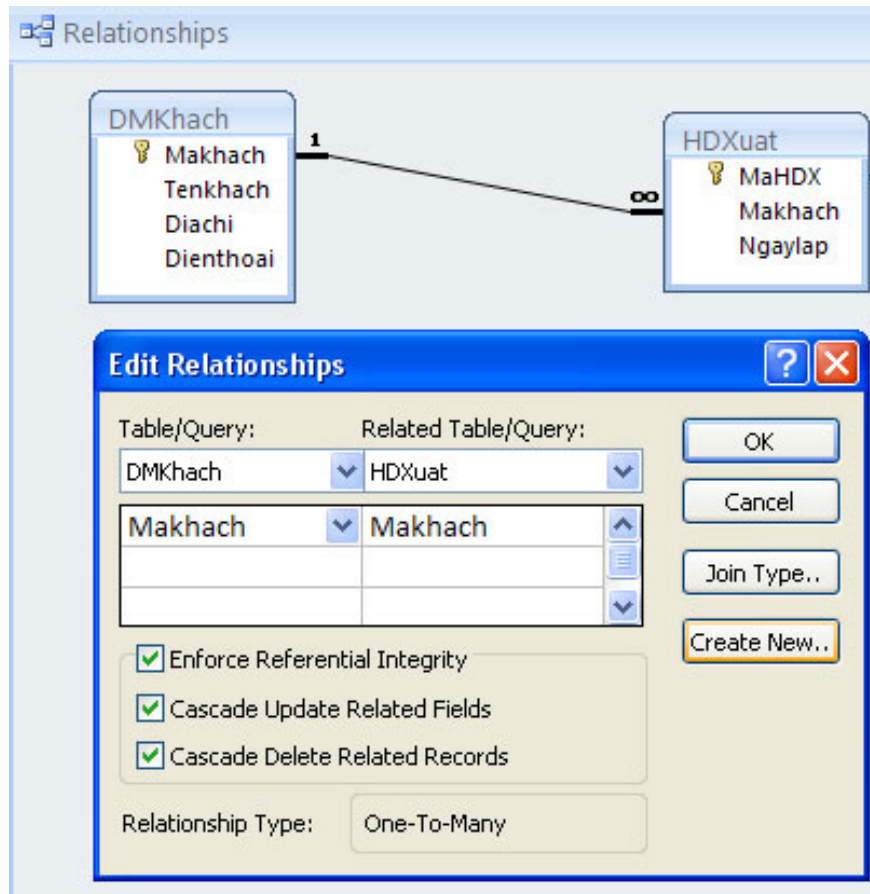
Relationships

DMKhach
Makhach
Tenkhach
Diachi
Dienthoai

1

∞

HDXuat
MaHDX
Makhach
Ngaylap

Edit Relationships

Table/Query:
DMKhach
Related Table/Query:
HDXuat

| Makhach | Makhach |
|---|---|
| | |
| | |

OK
Cancel
Join Type..
Create New..

Enforce Referential Integrity
Cascade Update Related Fields
Cascade Delete Related Records

Relationship Type:
One-To-Many